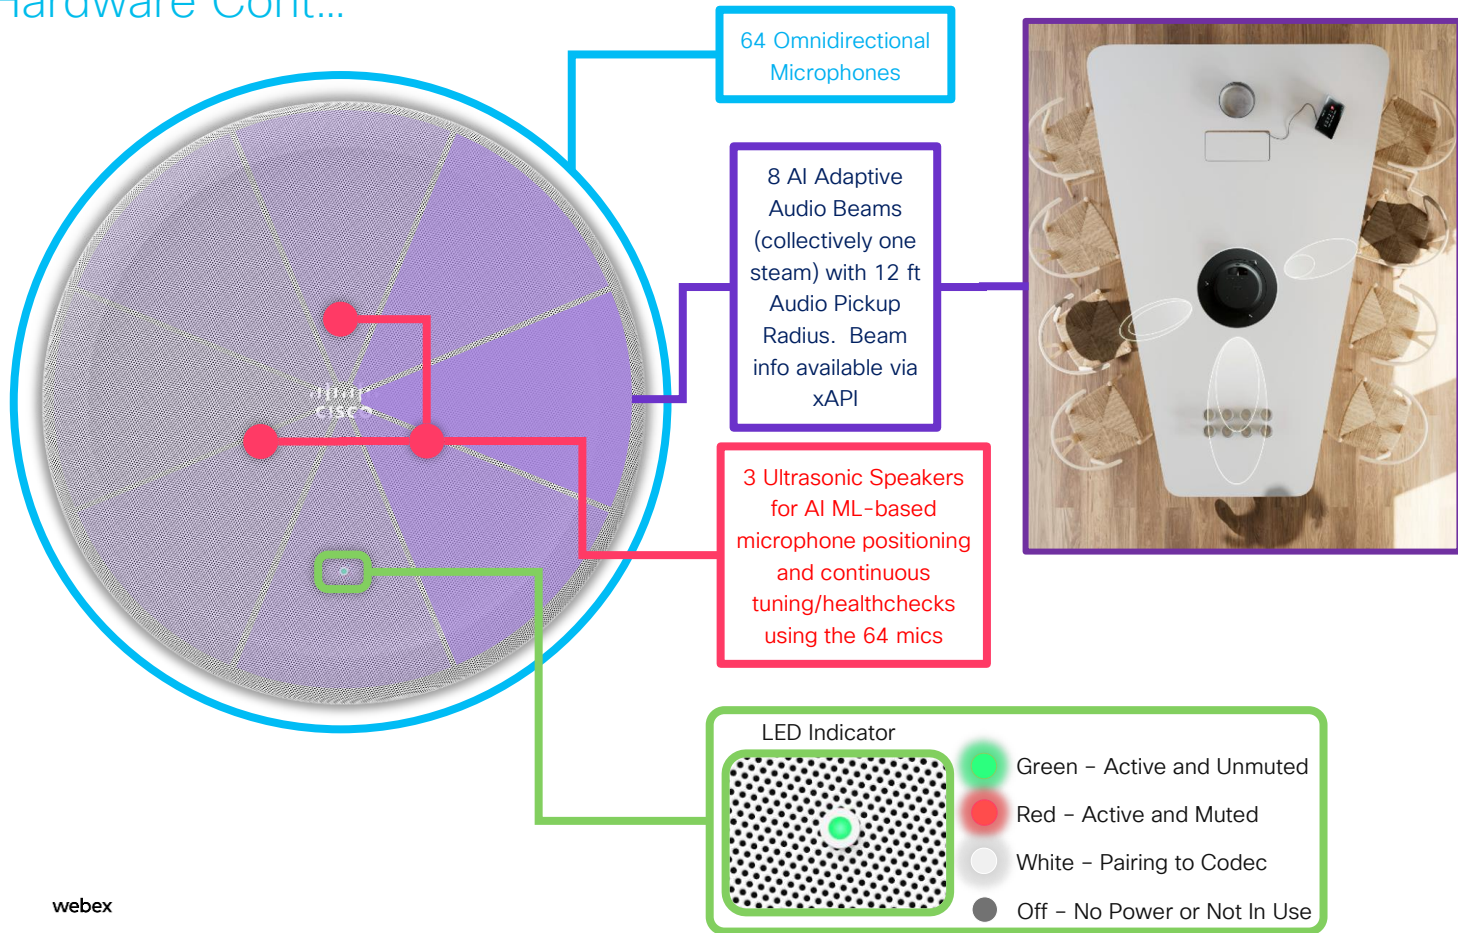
Hardware Cont...

64 Omnidirectional Microphones

8 AI Adaptive Audio Beams (collectively one steam) with 12 ft Audio Pickup Radius. Beam info available via xAPI

3 Ultrasonic Speakers for AI ML-based microphone positioning and continuous tuning/healthchecks using the 64 mics

cisco

LED Indicator

Green – Active and Unmuted

Red – Active and Muted

White – Pairing to Codec

Off – No Power or Not In Use

webex